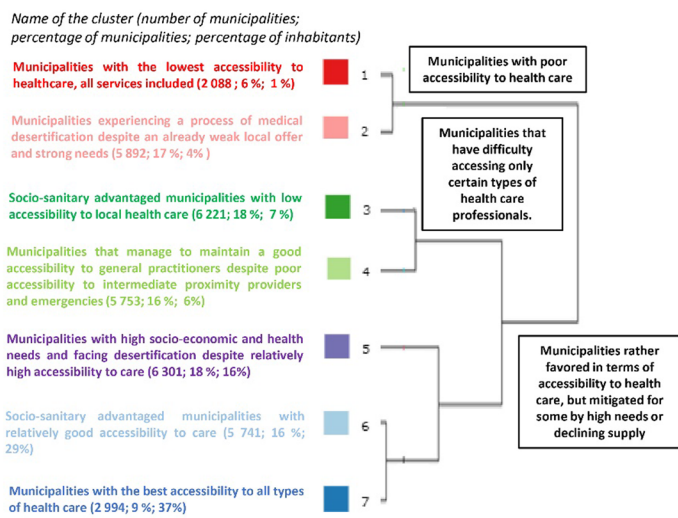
Name of the cluster (number of municipalities; percentage of municipalities; percentage of inhabitants)

Municipalities with the lowest accessibility to healthcare, all services included (2 088 ; 6 %; 1 %)

1

Municipalities experiencing a process of medical desertification despite an already weak local offer and strong needs (5 892; 17 %; 4% )

2

Socio-sanitary advantaged municipalities with low accessibility to local health care (6 221; 18 %; 7 %)

3

Municipalities that manage to maintain a good accessibility to general practitioners despite poor accessibility to intermediate proximity providers and emergencies (5 753; 16 %; 6%)

4

Municipalities with high socio-economic and health needs and facing desertification despite relatively high accessibility to care (6 301; 18 %; 16%)

5

Socio-sanitary advantaged municipalities with relatively good accessibility to care (5 741; 16 %; 29%)

6

Municipalities with the best accessibility to all types of health care (2 994; 9 %; 37%)

7

Municipalities with poor accessibility to health care

Municipalities that have difficulty accessing only certain types of health care professionals.

Municipalities rather favored in terms of accessibility to health care, but mitigated for some by high needs or declining supply